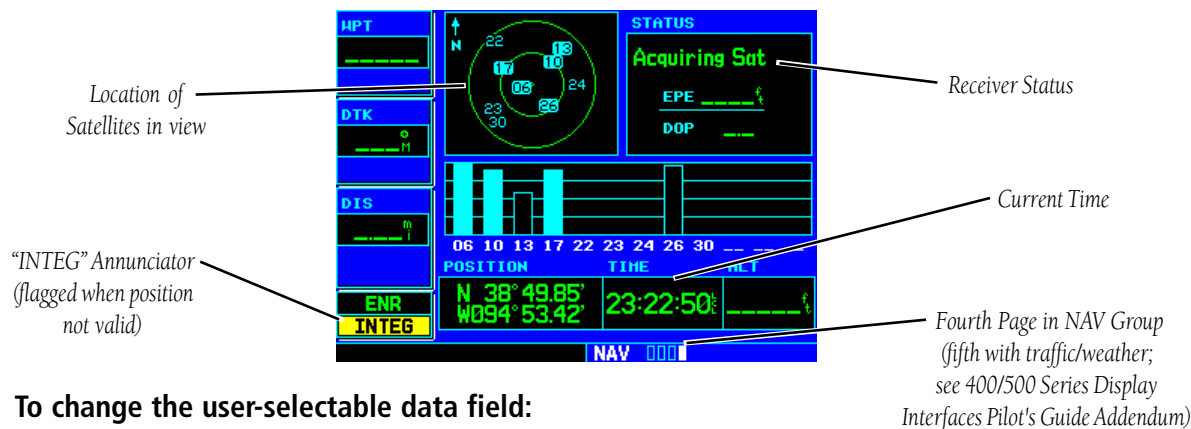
WPT
_____

DTK
____°M

DIS
__._ mi

ENR
INTEG

N
22
13
17
10
06
24
23
30
26

STATUS
Acquiring Sat
EPE ____ ft
DOP __._

06 10 13 17 22 23 24 26 30 __ __ __

POSITION
N 38°49.85'
W094°53.42'

TIME
23:22:50

ALT
_____ ft

NAV

Location of Satellites in view

Receiver Status

Current Time

"INTEG" Annunciator (flagged when position not valid)

Fourth Page in NAV Group (fifth with traffic/weather; see 400/500 Series Display Interfaces Pilot's Guide Addendum)

To change the user-selectable data field: